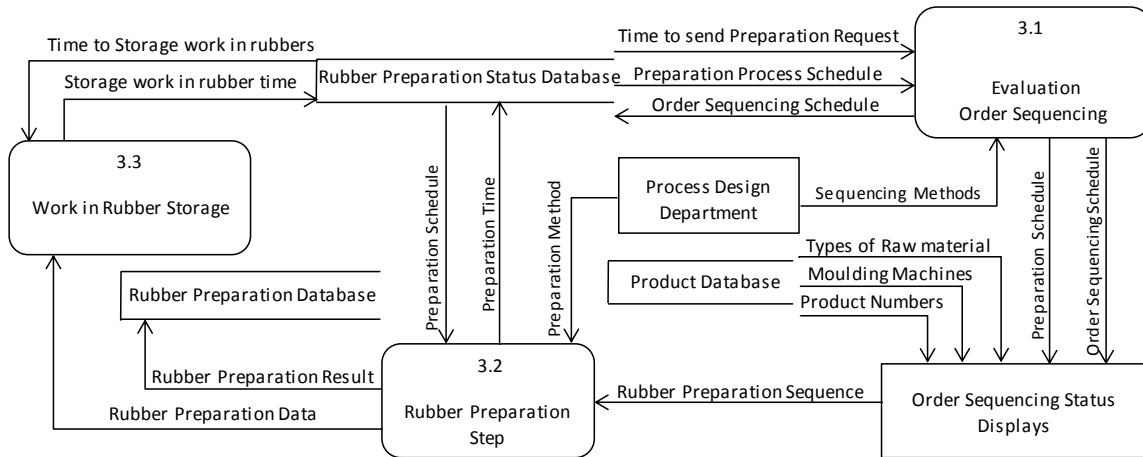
Time to Storage work in rubbers

Storage work in rubber time

Rubber Preparation Status Database

Time to send Preparation Request

Preparation Process Schedule

Order Sequencing Schedule

3.1

Evaluation Order Sequencing

3.3

Work in Rubber Storage

Preparation Schedule

Preparation Time

Preparation Method

Process Design Department

Sequencing Methods

Preparation Schedule

Order Sequencing Schedule

Types of Raw material

Moulding Machines

Product Numbers

Product Database

Rubber Preparation Database

3.2

Rubber Preparation Step

Rubber Preparation Result

Rubber Preparation Data

Rubber Preparation Sequence

Order Sequencing Status Displays